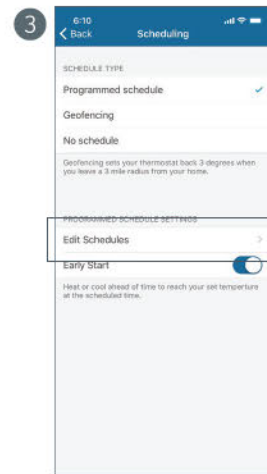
3

6:10

Back

Scheduling

SCHEDULE TYPE

Programmed schedule

Geofencing

No schedule

Geofencing sets your thermostat back 3 degrees when you leave a 3 mile radius from your home.

PROGRAMMED SCHEDULE SETTINGS

Edit Schedules

Early Start

Heat or cool ahead of time to reach your set temperture at the scheduled time.